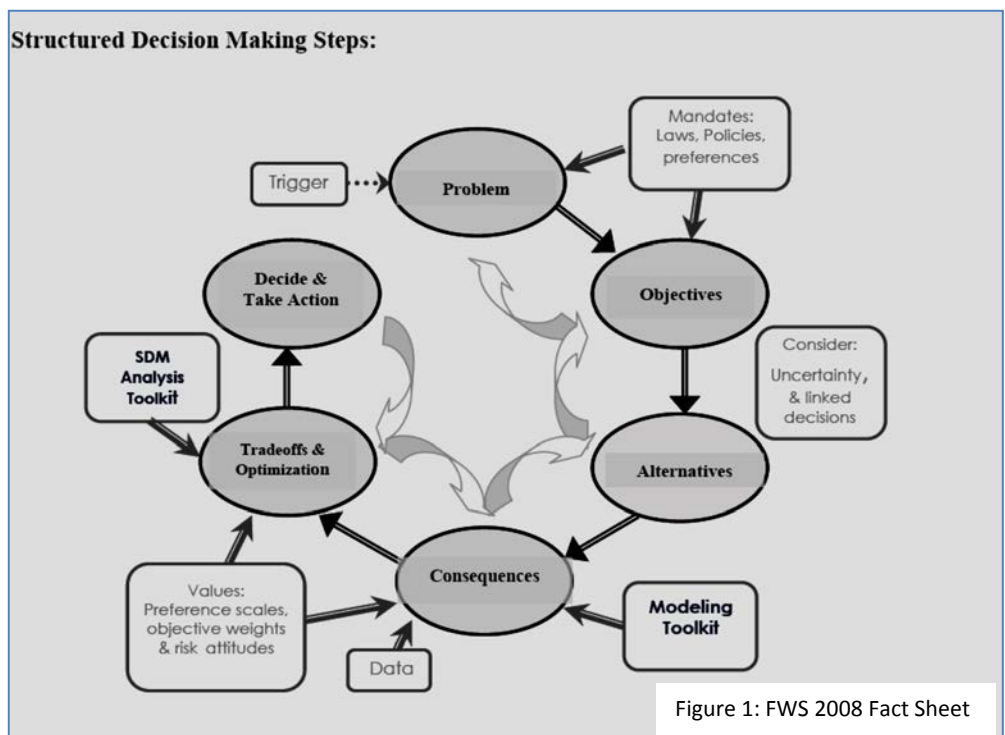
Structured Decision Making Steps:

Mandates: Laws, Policies, preferences

Trigger

Problem

Objectives

Decide & Take Action

Consider: Uncertainty, & linked decisions

SDM Analysis Toolkit

Tradeoffs & Optimization

Alternatives

Consequences

Values: Preference scales, objective weights & risk attitudes

Modeling Toolkit

Data

Figure 1: FWS 2008 Fact Sheet